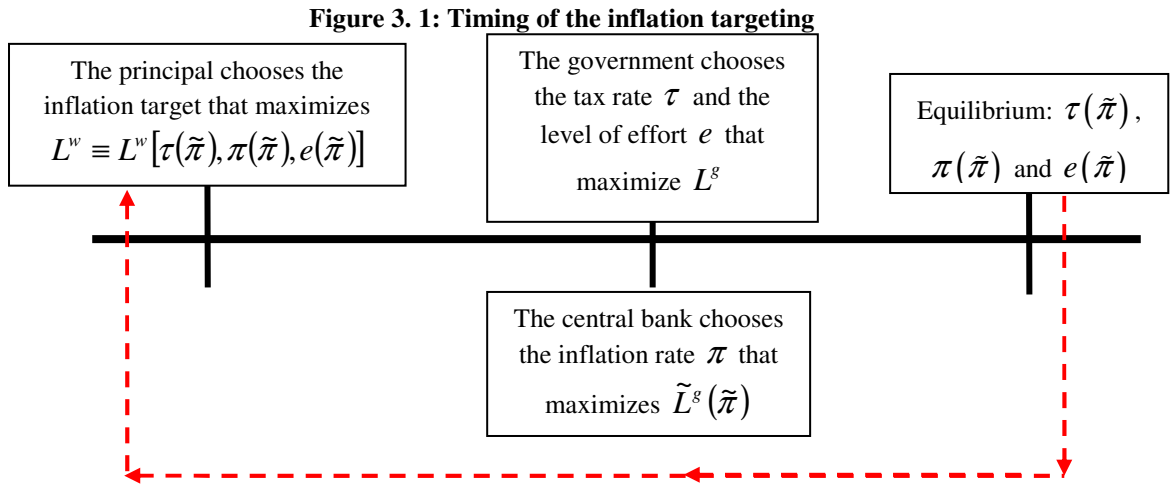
**Figure 3. 1: Timing of the inflation targeting**

The principal chooses the inflation target that maximizes $L^w \equiv L^w\left[\tau(\tilde{\pi}),\pi(\tilde{\pi}),e(\tilde{\pi})\right]$

The government chooses the tax rate $\tau$ and the level of effort $e$ that maximize $L^g$

Equilibrium: $\tau(\tilde{\pi})$, $\pi(\tilde{\pi})$ and $e(\tilde{\pi})$

The central bank chooses the inflation rate $\pi$ that maximizes $\tilde{L}^g(\tilde{\pi})$